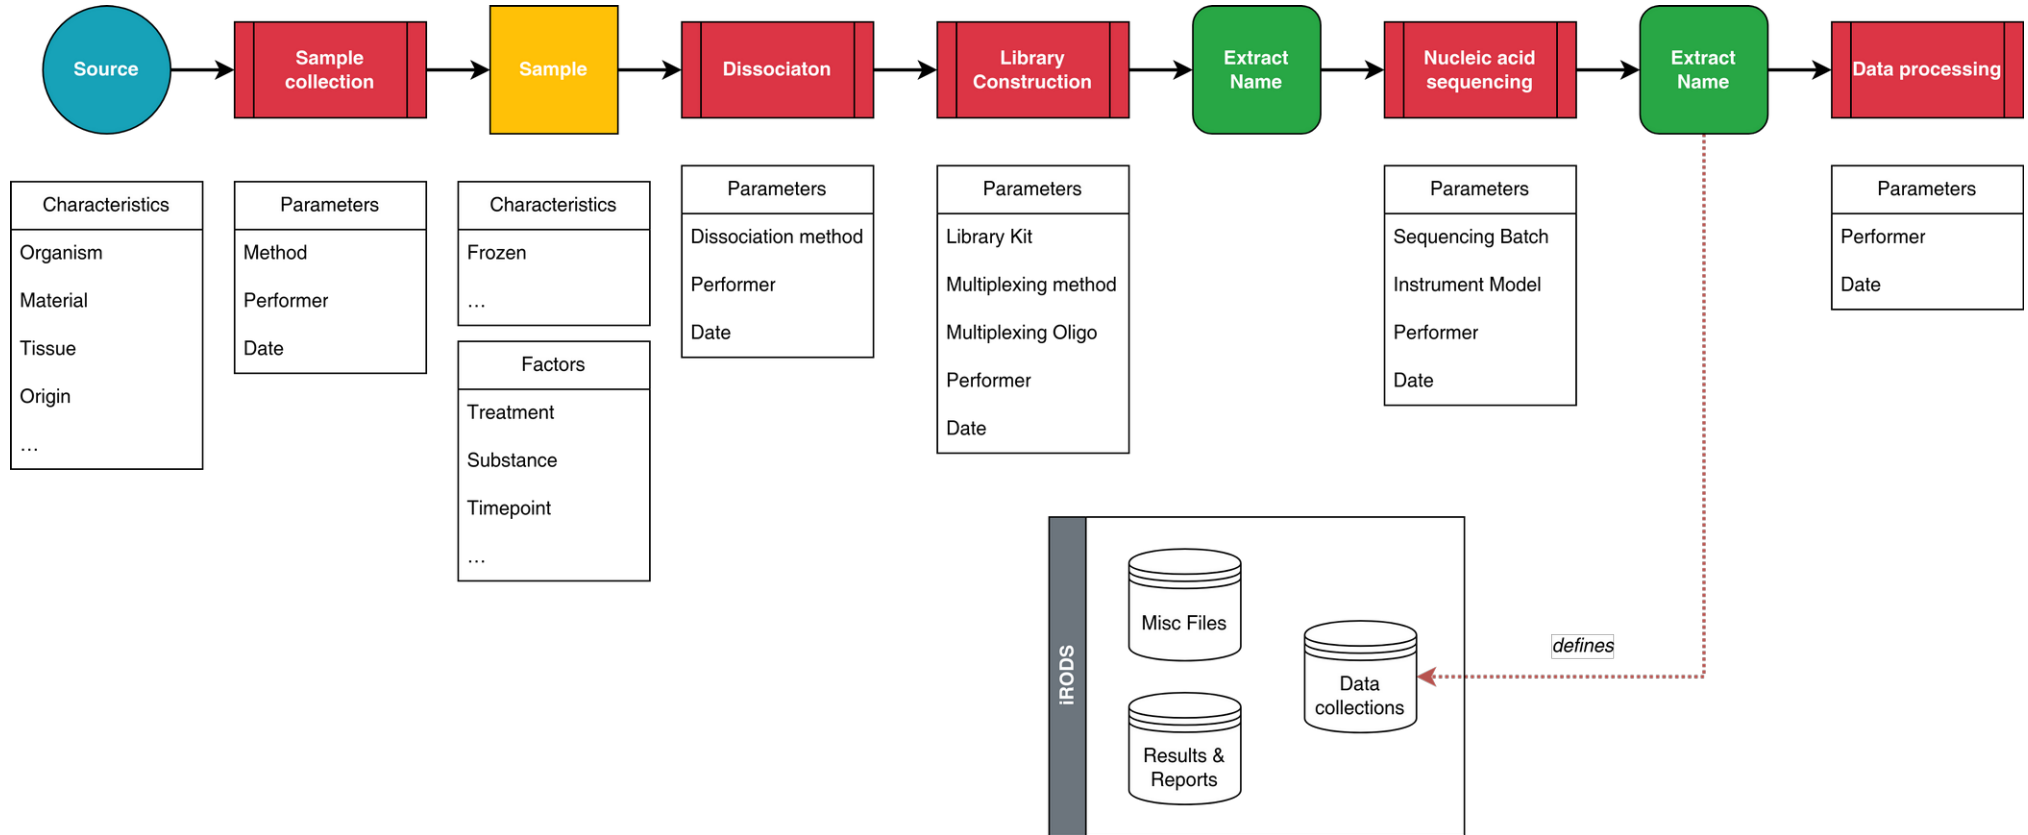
Source

Sample collection

Sample

Dissociaton

Library Construction

Extract Name

Nucleic acid sequencing

Extract Name

Data processing

| Characteristics |
|---|
| Organism |
| Material |
| Tissue |
| Origin |
| ... |

| Parameters |
|---|
| Method |
| Performer |
| Date |

| Characteristics |
|---|
| Frozen |
| ... |

| Factors |
|---|
| Treatment |
| Substance |
| Timepoint |
| ... |

| Parameters |
|---|
| Dissociation method |
| Performer |
| Date |

| Parameters |
|---|
| Library Kit |
| Multiplexing method |
| Multiplexing Oligo |
| Performer |
| Date |

| Parameters |
|---|
| Sequencing Batch |
| Instrument Model |
| Performer |
| Date |

| Parameters |
|---|
| Performer |
| Date |

iRODS

Misc Files

Data collections

Results & Reports

defines